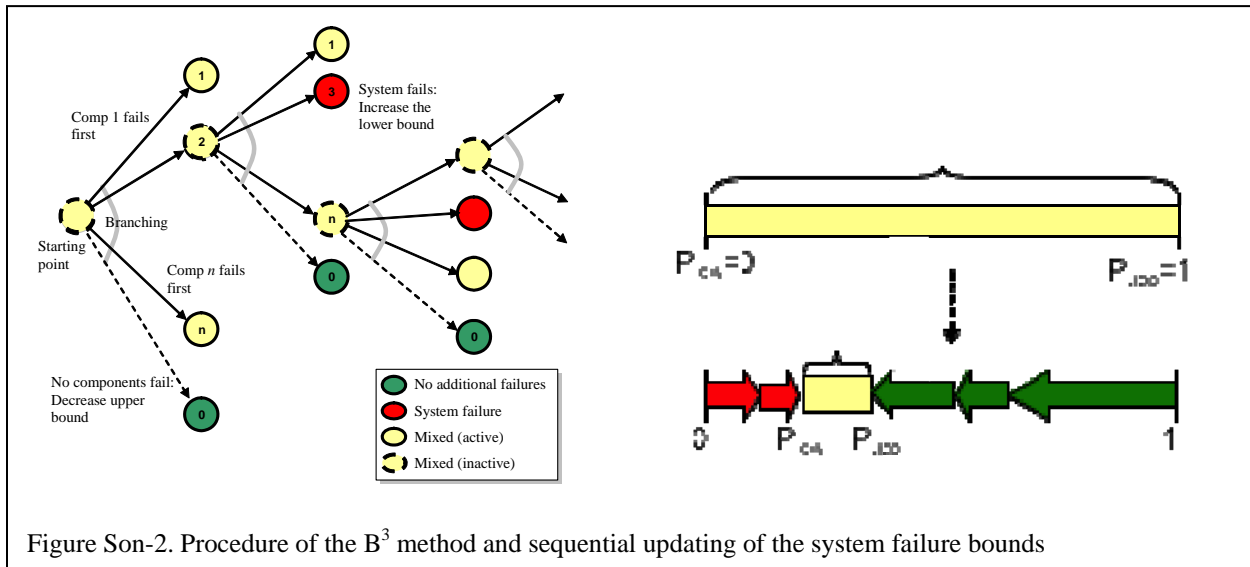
1

Comp 1 fails first

1

3

System fails: Increase the lower bound

2

Branching

Starting point

n

0

Comp $n$ fails first

n

0

No components fail: Decrease upper bound

0

No additional failures

System failure

Mixed (active)

Mixed (inactive)

$P_{c4}=0$

$P_{u0}=1$

0

$P_{c4}$

$P_{u0}$

1

Figure Son-2. Procedure of the $B^3$ method and sequential updating of the system failure bounds